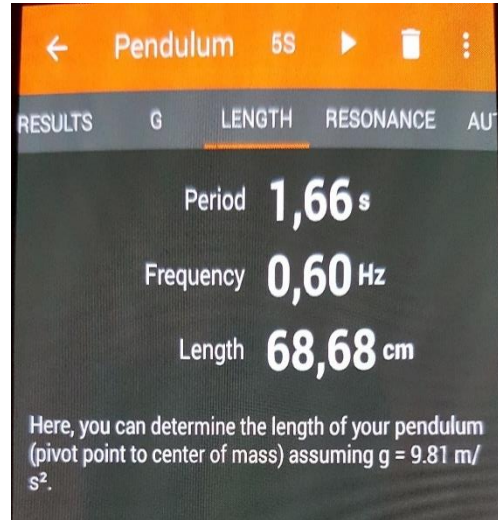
← Pendulum 5S

RESULTS G LENGTH RESONANCE AU

Period 1,66 s

Frequency 0,60 Hz

Length 68,68 cm

Here, you can determine the length of your pendulum (pivot point to center of mass) assuming g = 9.81 m/s².